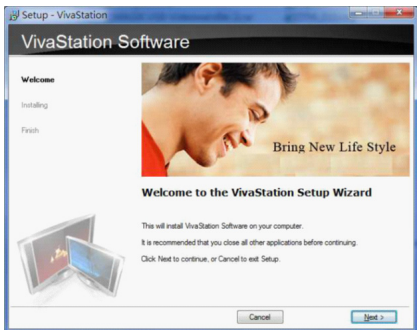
Setup - VivaStation

VivaStation Software

Welcome

Installing

Finish

Bring New Life Style

Welcome to the VivaStation Setup Wizard

This will install VivaStation Software on your computer.

It is recommended that you close all other applications before continuing.

Click Next to continue, or Cancel to exit Setup.

Cancel

Next >